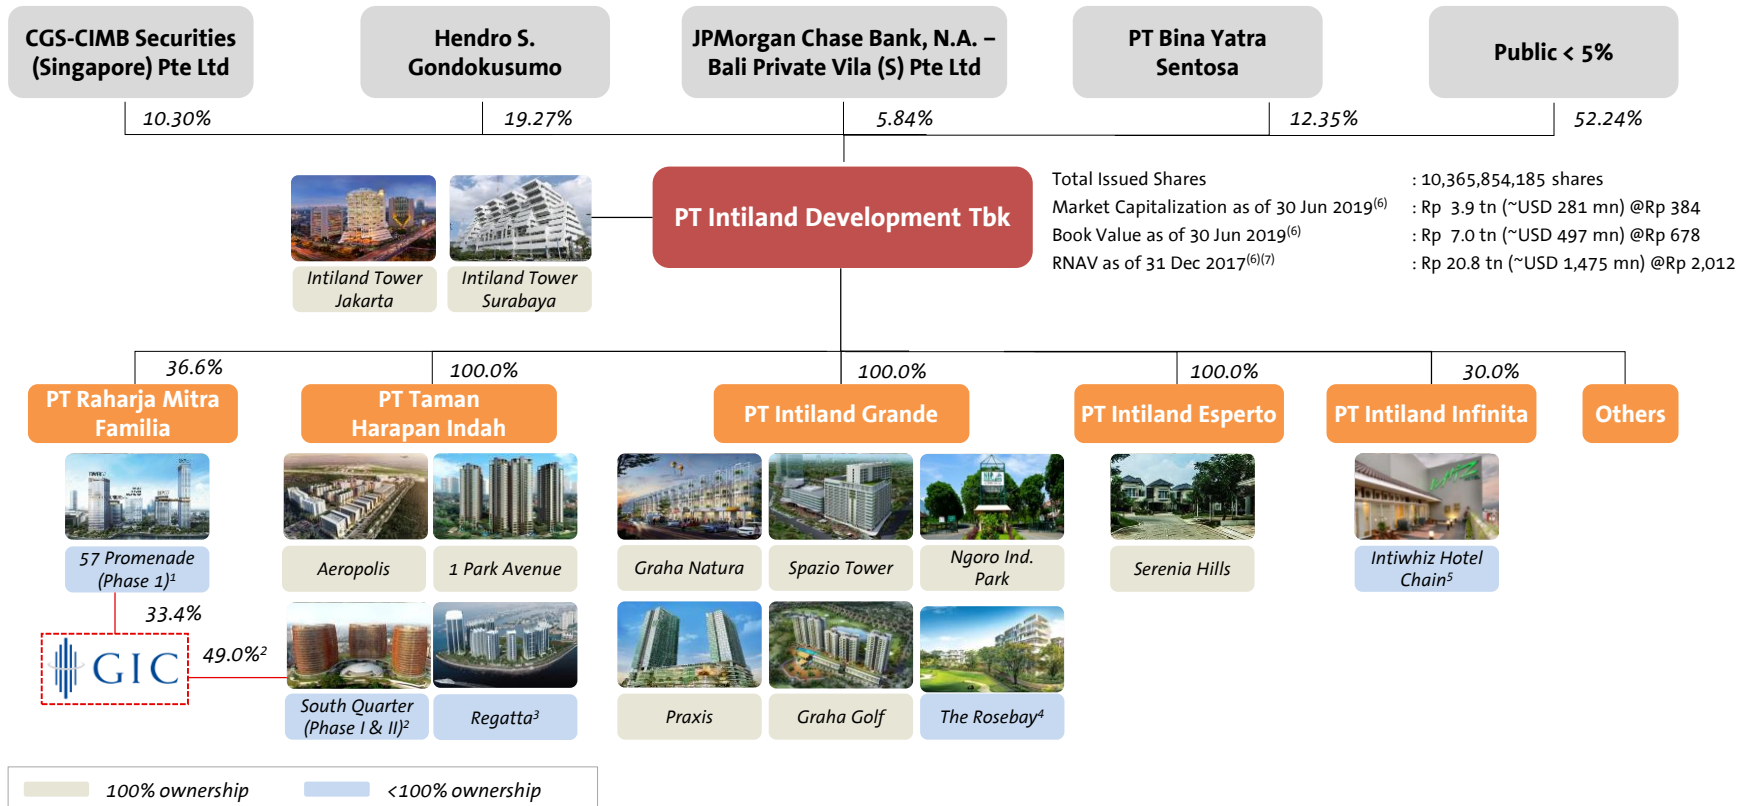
CGS-CIMB Securities (Singapore) Pte Ltd

Hendro S. Gondokusumo

JPMorgan Chase Bank, N.A. – Bali Private Vila (S) Pte Ltd

PT Bina Yatra Sentosa

Public < 5%

10.30%

19.27%

5.84%

12.35%

52.24%

PT Intiland Development Tbk

Intiland Tower Jakarta

Intiland Tower Surabaya

| | |
|---|---|
| Total Issued Shares | : 10,365,854,185 shares |
| Market Capitalization as of 30 Jun 2019$^{(6)}$ | : Rp 3.9 tn (~USD 281 mn) @Rp 384 |
| Book Value as of 30 Jun 2019$^{(6)}$ | : Rp 7.0 tn (~USD 497 mn) @Rp 678 |
| RNAV as of 31 Dec 2017$^{(6)(7)}$ | : Rp 20.8 tn (~USD 1,475 mn) @Rp 2,012 |

36.6%

100.0%

100.0%

100.0%

30.0%

PT Raharja Mitra Familia

PT Taman Harapan Indah

PT Intiland Grande

PT Intiland Esperto

PT Intiland Infinita

Others

57 Promenade (Phase 1)$^1$

33.4%

GIC

49.0%$^2$

Aeropolis

1 Park Avenue

South Quarter (Phase I & II)$^2$

Regatta$^3$

Graha Natura

Spazio Tower

Ngoro Ind. Park

Praxis

Graha Golf

The Rosebay$^4$

Serenia Hills

Intiwhiz Hotel Chain$^5$

100% ownership

<100% ownership